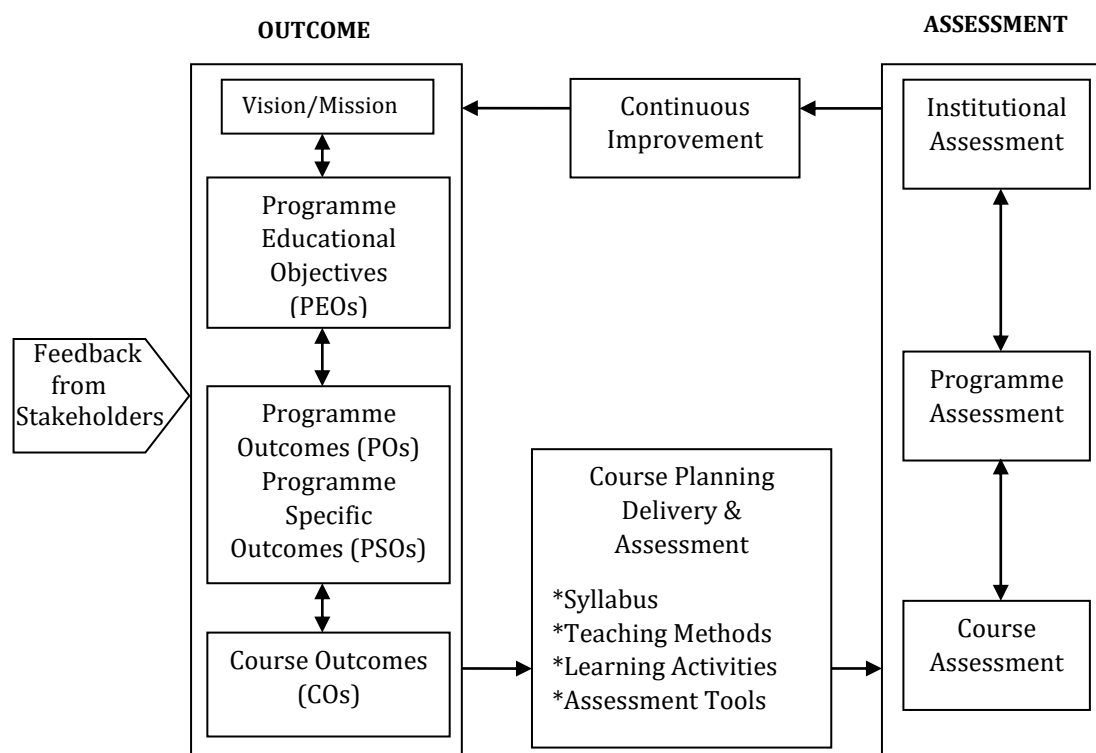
OUTCOME

ASSESSMENT

Vision/Mission

Continuous Improvement

Institutional Assessment

Programme Educational Objectives (PEOs)

Feedback from Stakeholders

Programme Outcomes (POs) Programme Specific Outcomes (PSOs)

Programme Assessment

Course Planning Delivery & Assessment

*Syllabus
*Teaching Methods
*Learning Activities
*Assessment Tools

Course Outcomes (COs)

Course Assessment